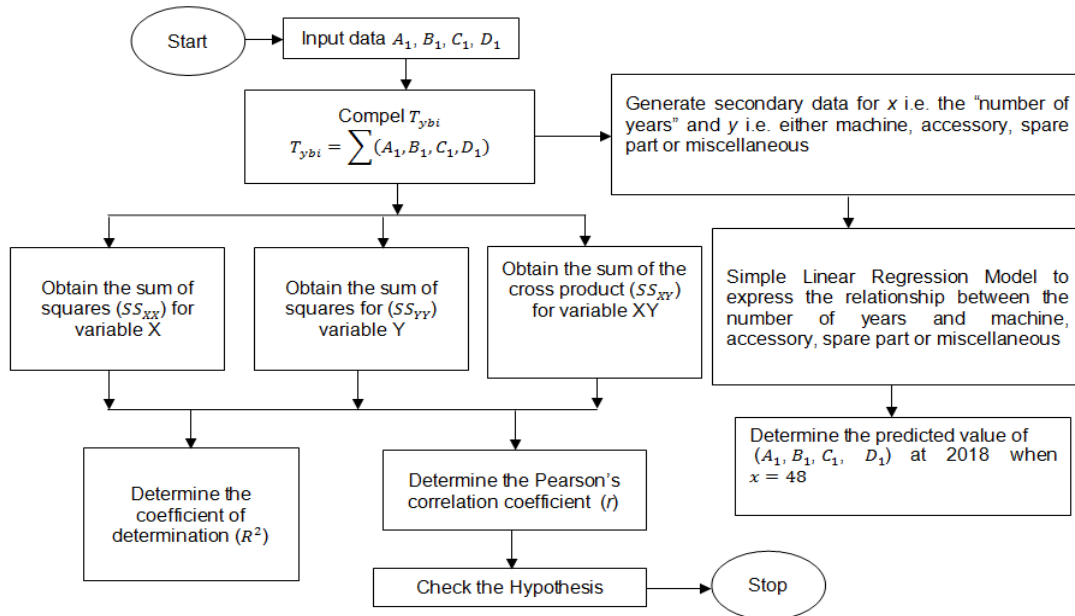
Start

Input data $A_1, B_1, C_1, D_1$

Compel $T_{ybi}$
$T_{ybi} = \sum(A_1, B_1, C_1, D_1)$

Generate secondary data for $x$ i.e. the "number of years" and $y$ i.e. either machine, accessory, spare part or miscellaneous

Obtain the sum of squares $(SS_{XX})$ for variable X

Obtain the sum of squares for $(SS_{YY})$ variable Y

Obtain the sum of the cross product $(SS_{XY})$ for variable XY

Simple Linear Regression Model to express the relationship between the number of years and machine, accessory, spare part or miscellaneous

Determine the predicted value of $(A_1, B_1, C_1, D_1)$ at 2018 when $x = 48$

Determine the coefficient of determination $(R^2)$

Determine the Pearson's correlation coefficient ($r$)

Check the Hypothesis

Stop